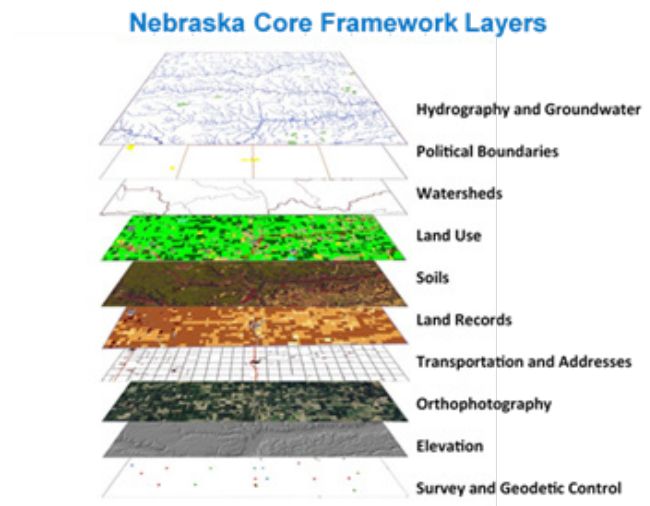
Nebraska Core Framework Layers

Hydrography and Groundwater
Political Boundaries
Watersheds
Land Use
Soils
Land Records
Transportation and Addresses
Orthophotography
Elevation
Survey and Geodetic Control